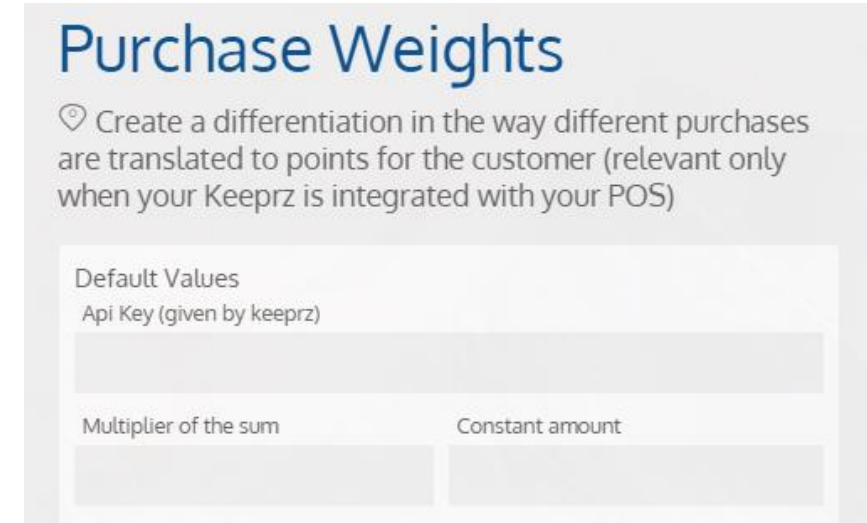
Purchase Weights

Create a differentiation in the way different purchases are translated to points for the customer (relevant only when your Keeprz is integrated with your POS)

Default Values

Api Key (given by keeprz)

Multiplier of the sum

Constant amount